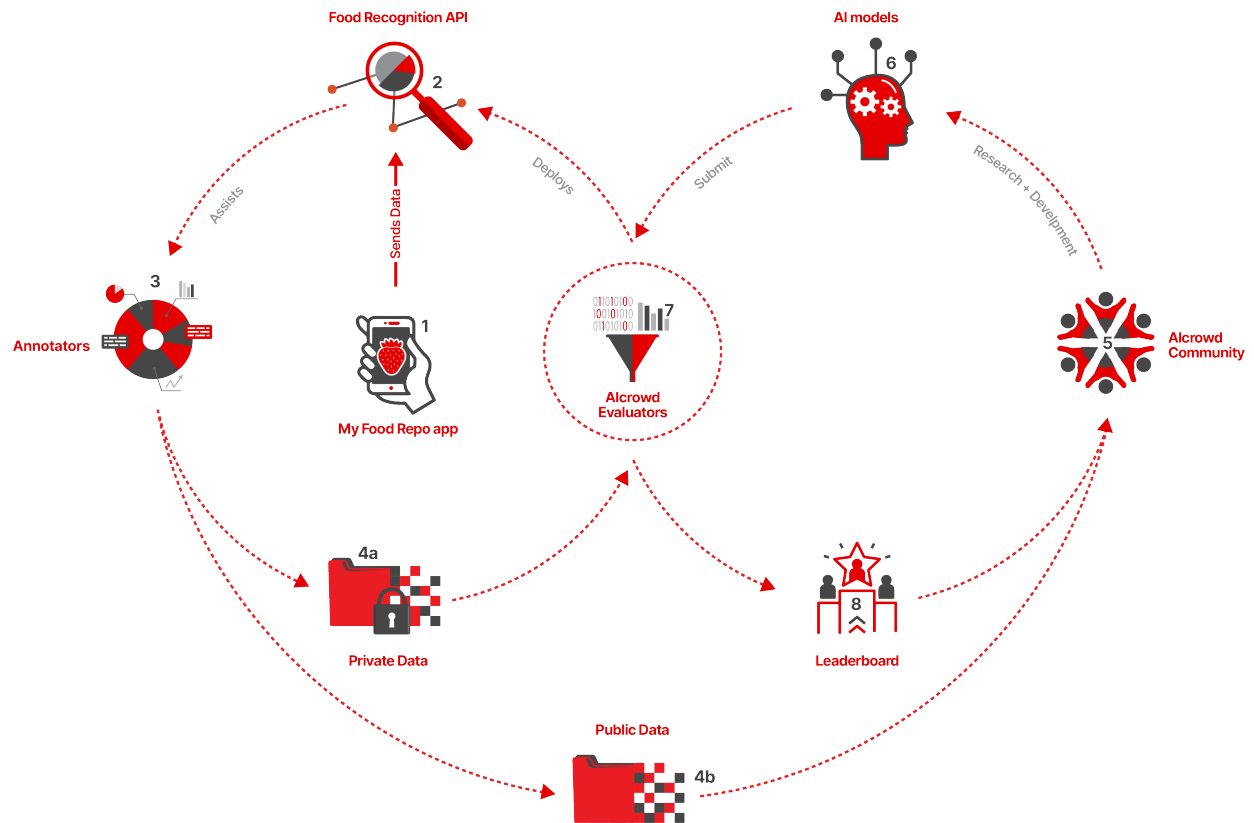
Food Recognition API

2

AI models

6

Assists

Deploys

Submit

Research + Develpment

Sends Data

3

Annotators

1

My Food Repo app

0101010100
1001010100
0101010100

7

AIcrowd Evaluators

5

AIcrowd Community

4a

Private Data

8

Leaderboard

Public Data

4b